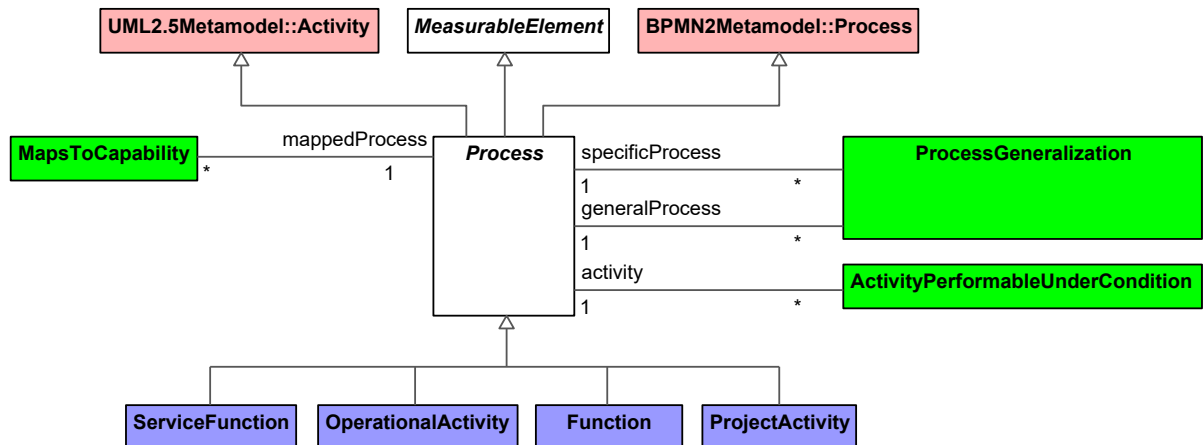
UML2.5Metamodel::Activity

MeasurableElement

BPMN2Metamodel::Process

MapsToCapability

*

mappedProcess

1

Process

specificProcess

1

*

generalProcess

1

*

ProcessGeneralization

activity

1

*

ActivityPerformableUnderCondition

ServiceFunction

OperationalActivity

Function

ProjectActivity